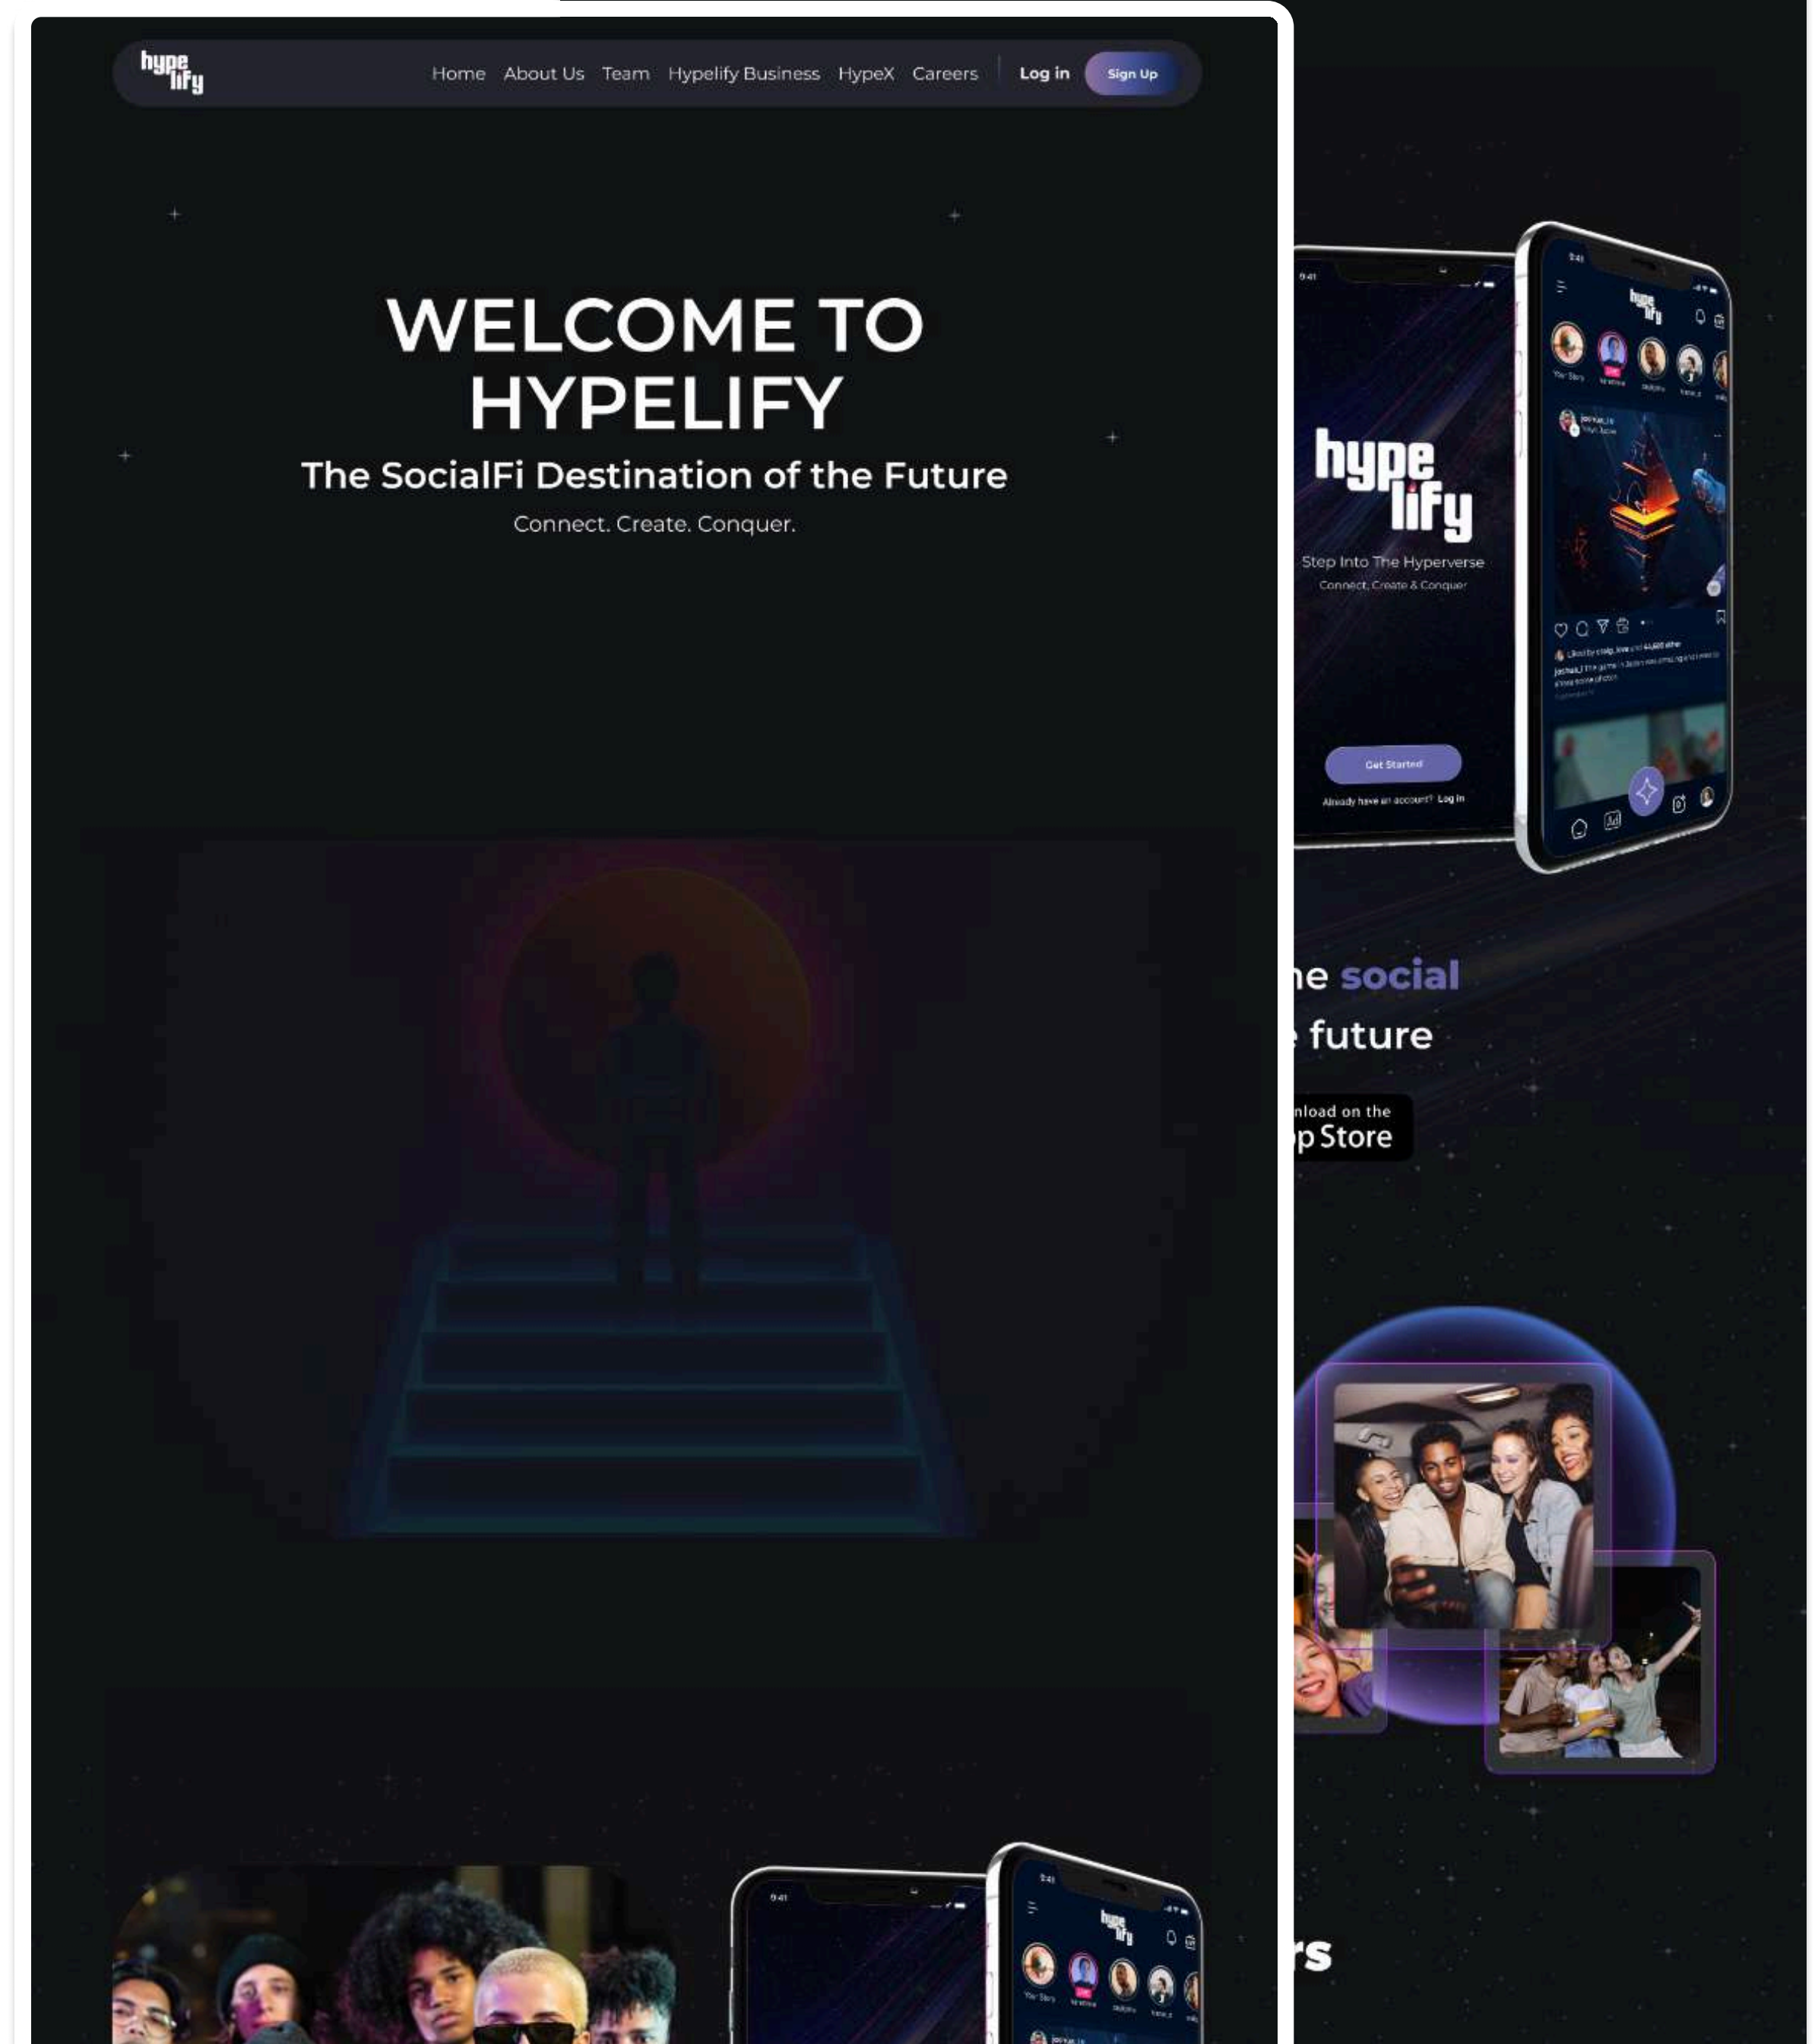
hype lify

Home About Us Team Hypelify Business HypeX Careers Log in Sign Up

WELCOME TO HYPELIFY

The SocialFi Destination of the Future

Connect. Create. Conquer.

hype lify

Step Into The Hyperverse

Connect, Create & Conquer

Get Started

Already have an account? Log in

hype lify

ne social

future

nload on the

p Store

rs